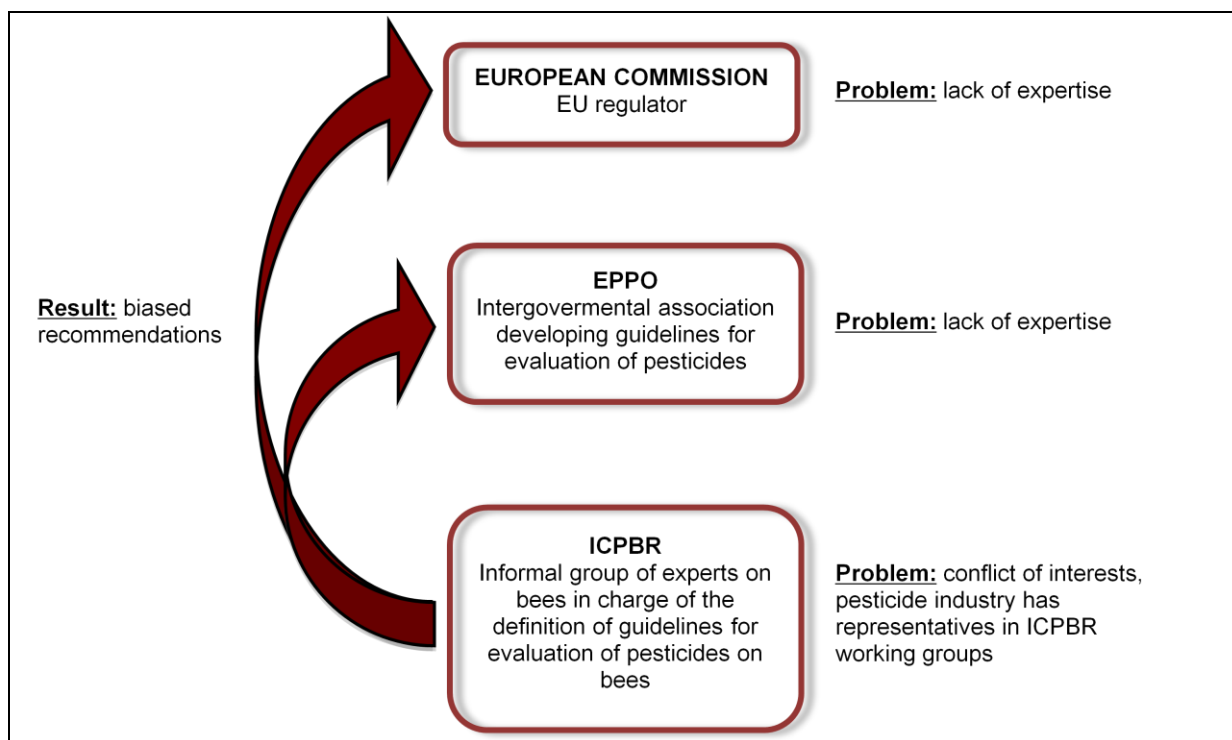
EUROPEAN COMMISSION
EU regulator

Problem: lack of expertise

Result: biased recommendations

EPPO
Intergovermental association developing guidelines for evaluation of pesticides

Problem: lack of expertise

ICPBR
Informal group of experts on bees in charge of the definition of guidelines for evaluation of pesticides on bees

Problem: conflict of interests, pesticide industry has representatives in ICPBR working groups